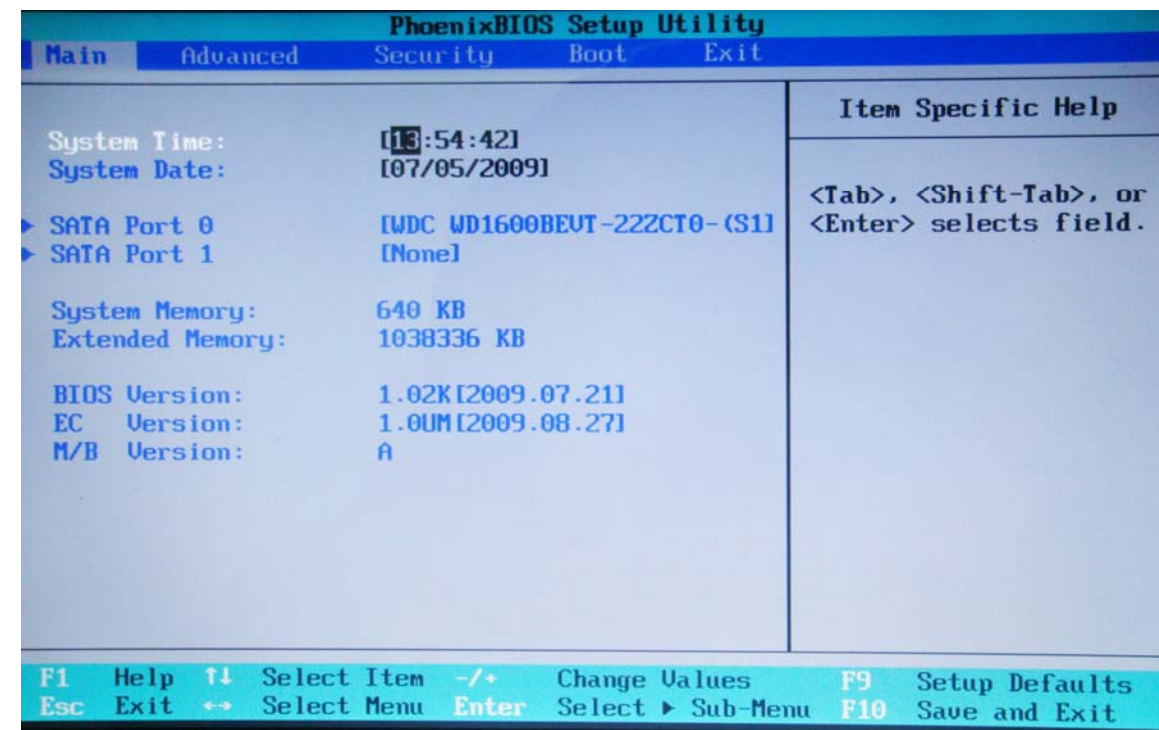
PhoenixBIOS Setup Utility

Main Advanced Security Boot Exit

Item Specific Help

System Time: [13:54:42]
System Date: [07/05/2009]

<Tab>, <Shift-Tab>, or <Enter> selects field.

▶ SATA Port 0 [WDC WD1600BEVT-22ZCT0-(S1]
▶ SATA Port 1 [None]

System Memory: 640 KB
Extended Memory: 1038336 KB

BIOS Version: 1.02K[2009.07.21]
EC Version: 1.0UM[2009.08.27]
M/B Version: A

F1 Help ↑↓ Select Item -/+ Change Values F9 Setup Defaults
Esc Exit ↔ Select Menu Enter Select ▶ Sub-Menu F10 Save and Exit